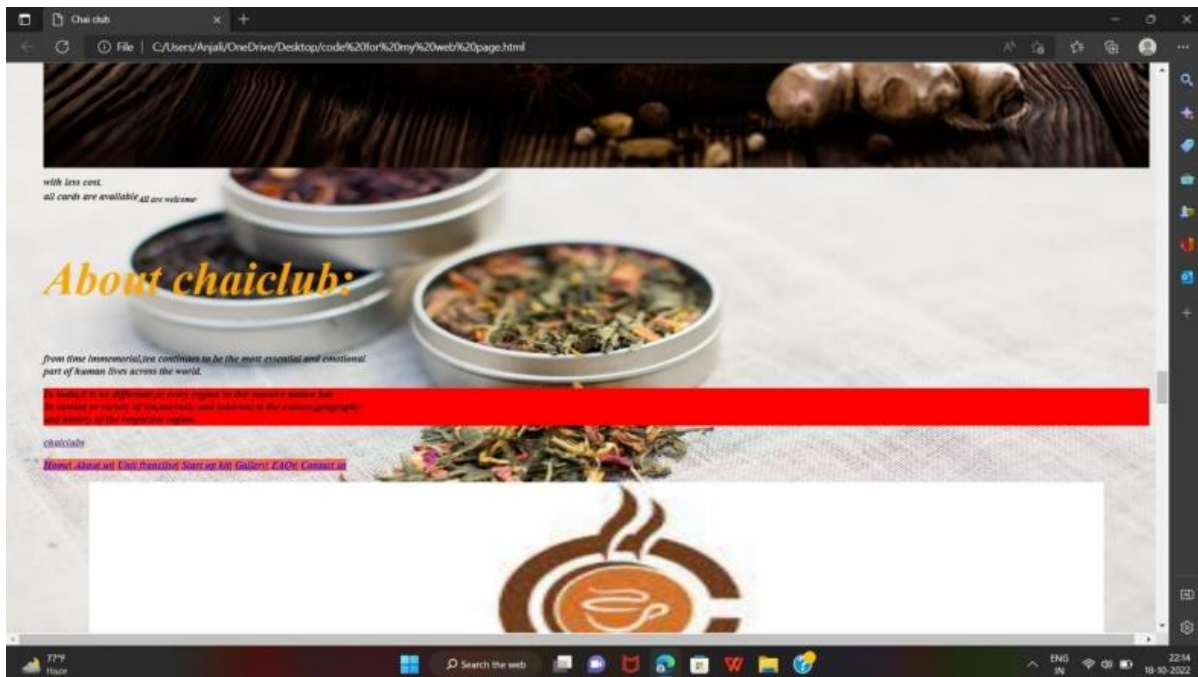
Chai club

File | C:/Users/Anjali/OneDrive/Desktop/code%20for%20my%20web%20page.html

with less cost.
all cards are available All are welcome

About chaiclub:

from time immemorial,tea continues to be the most essential and emotional part of human lives across the world.

In India,it is no different,as every region in this massive nation has its variant or variety of tea,intrinsic and inherent to the culture,geography and history of the respective region.

chaiclubs

Home| About us| Unit franchise| Start up kit| Gallery| FAQs| Contact us

77°F
Haze

Search the web

ENG
IN

22:14
18-10-2022